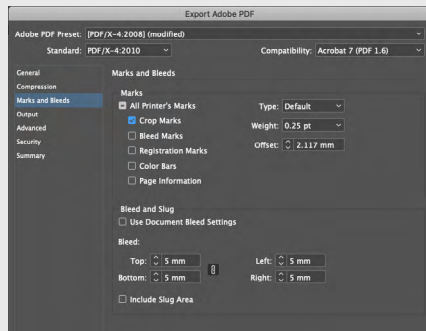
Export Adobe PDF

Adobe PDF Preset: [PDF/X-4:2008] (modified)

Standard: PDF/X-4:2010

Compatibility: Acrobat 7 (PDF 1.6)

General
Compression
Marks and Bleeds
Output
Advanced
Security
Summary

Marks and Bleeds

Marks

All Printer's Marks

Crop Marks

Bleed Marks

Registration Marks

Color Bars

Page Information

Type: Default

Weight: 0.25 pt

Offset: 2.117 mm

Bleed and Slug

Use Document Bleed Settings

Bleed:

Top: 5 mm

Bottom: 5 mm

Left: 5 mm

Right: 5 mm

Include Slug Area